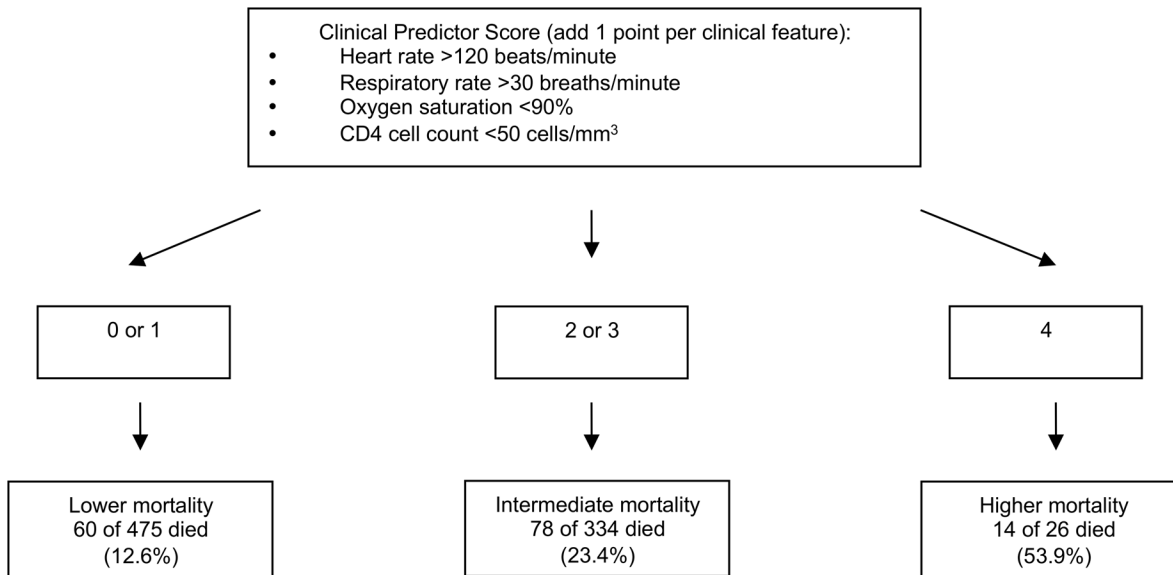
Clinical Predictor Score (add 1 point per clinical feature):

- Heart rate >120 beats/minute
- Respiratory rate >30 breaths/minute
- Oxygen saturation <90%
- CD4 cell count <50 cells/mm$^3$

0 or 1

2 or 3

4

Lower mortality
60 of 475 died
(12.6%)

Intermediate mortality
78 of 334 died
(23.4%)

Higher mortality
14 of 26 died
(53.9%)